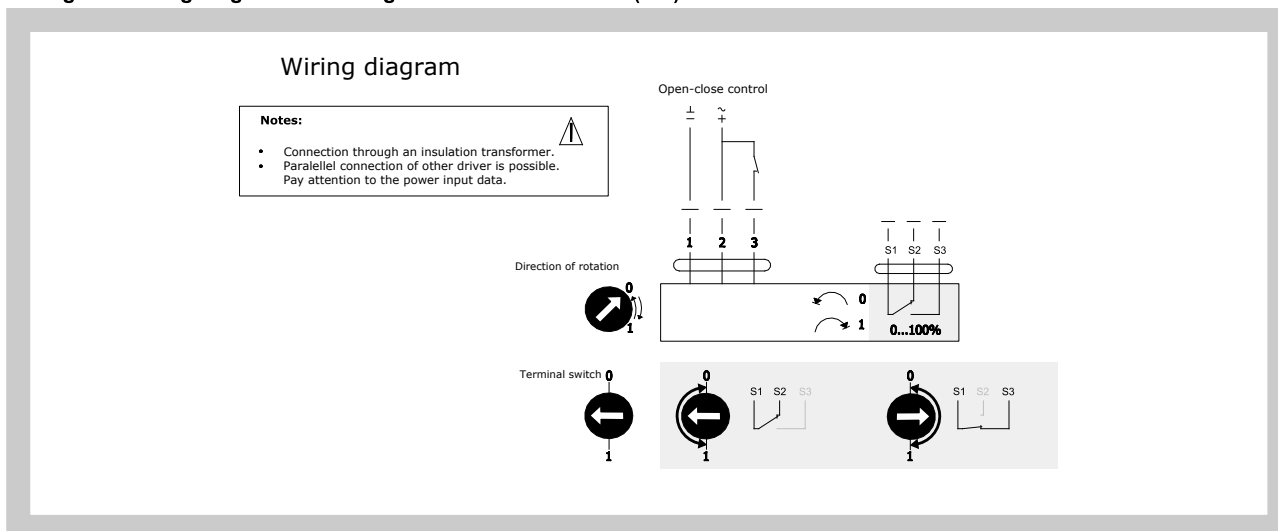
Wiring diagram

Notes:

- Connection through an insulation transformer.
- Paralellel connection of other driver is possible. Pay attention to the power input data.

Open-close control

$\perp$ $-$ $\sim$ $+$

1 2 3

S1 S2 S3

Direction of rotation

0 1

0

1

0...100%

Terminal switch 0

1

0 S1 S2 S3

1

0 S1 S2 S3

1